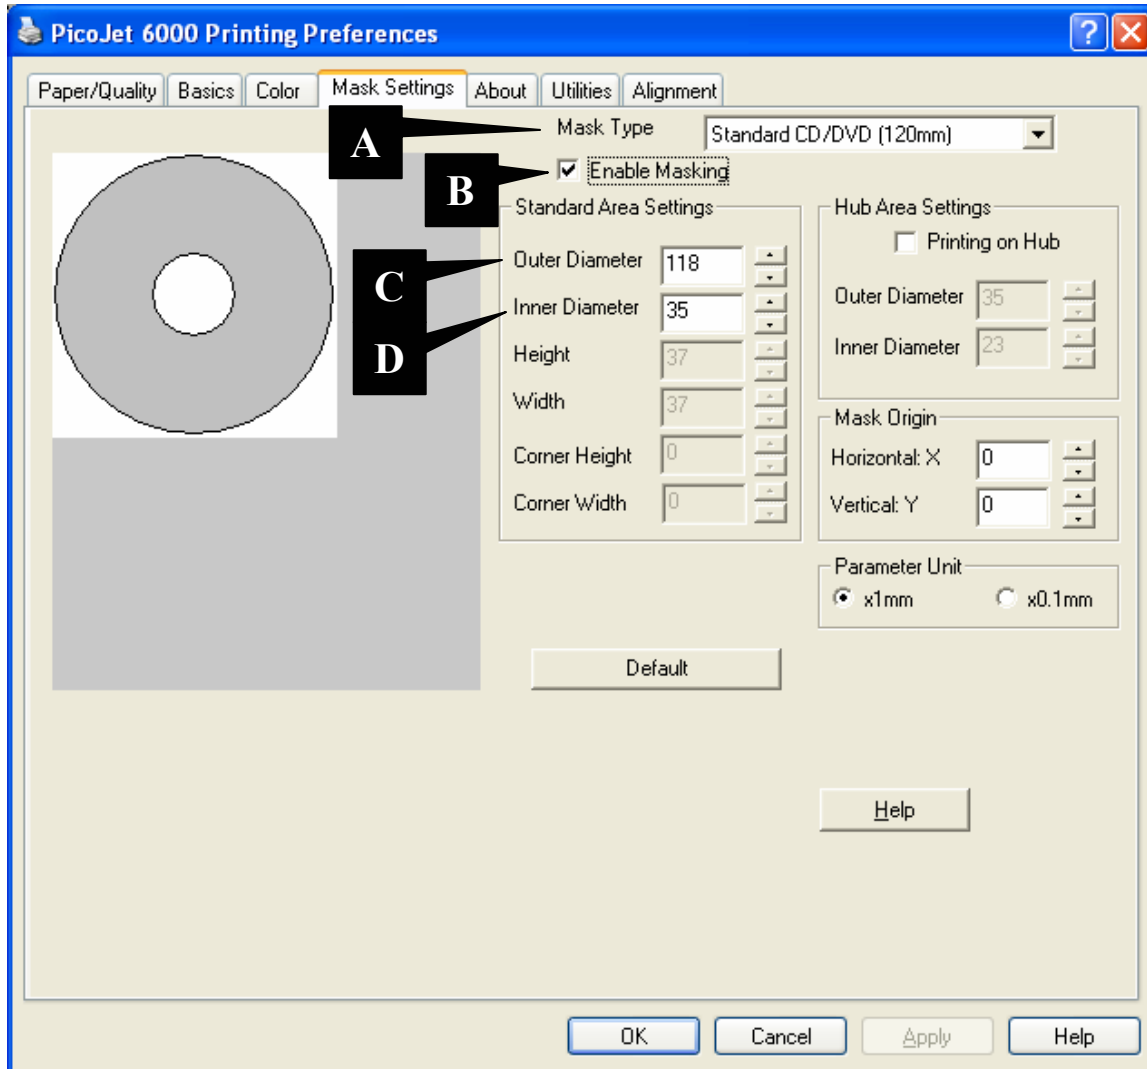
PicoJet 6000 Printing Preferences

Paper/Quality | Basics | Color | Mask Settings | About | Utilities | Alignment

A
Mask Type
Standard CD/DVD (120mm)

B
Enable Masking

Standard Area Settings
C
Outer Diameter 118
Inner Diameter 35
D
Height 37
Width 37
Corner Height 0
Corner Width 0

Hub Area Settings
Printing on Hub
Outer Diameter 35
Inner Diameter 23

Mask Origin
Horizontal: X 0
Vertical: Y 0

Parameter Unit
x1mm
x0.1mm

Default

Help

OK
Cancel
Apply
Help